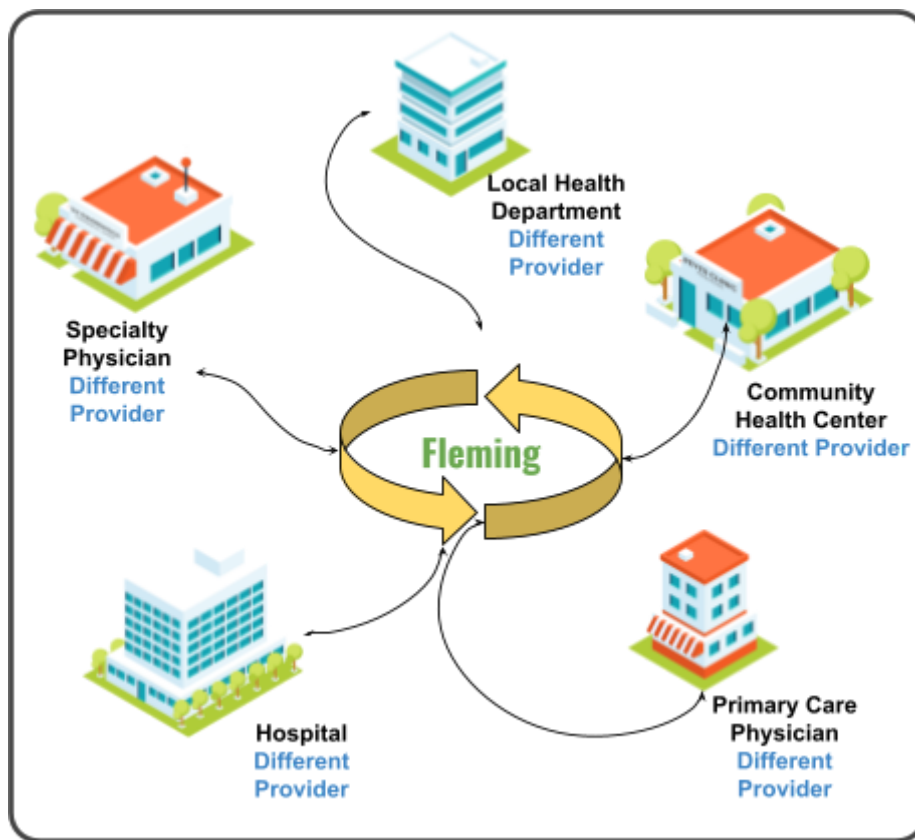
Local Health Department
Different Provider

Specialty Physician
Different Provider

Community Health Center
Different Provider

Fleming

Hospital
Different Provider

Primary Care Physician
Different Provider